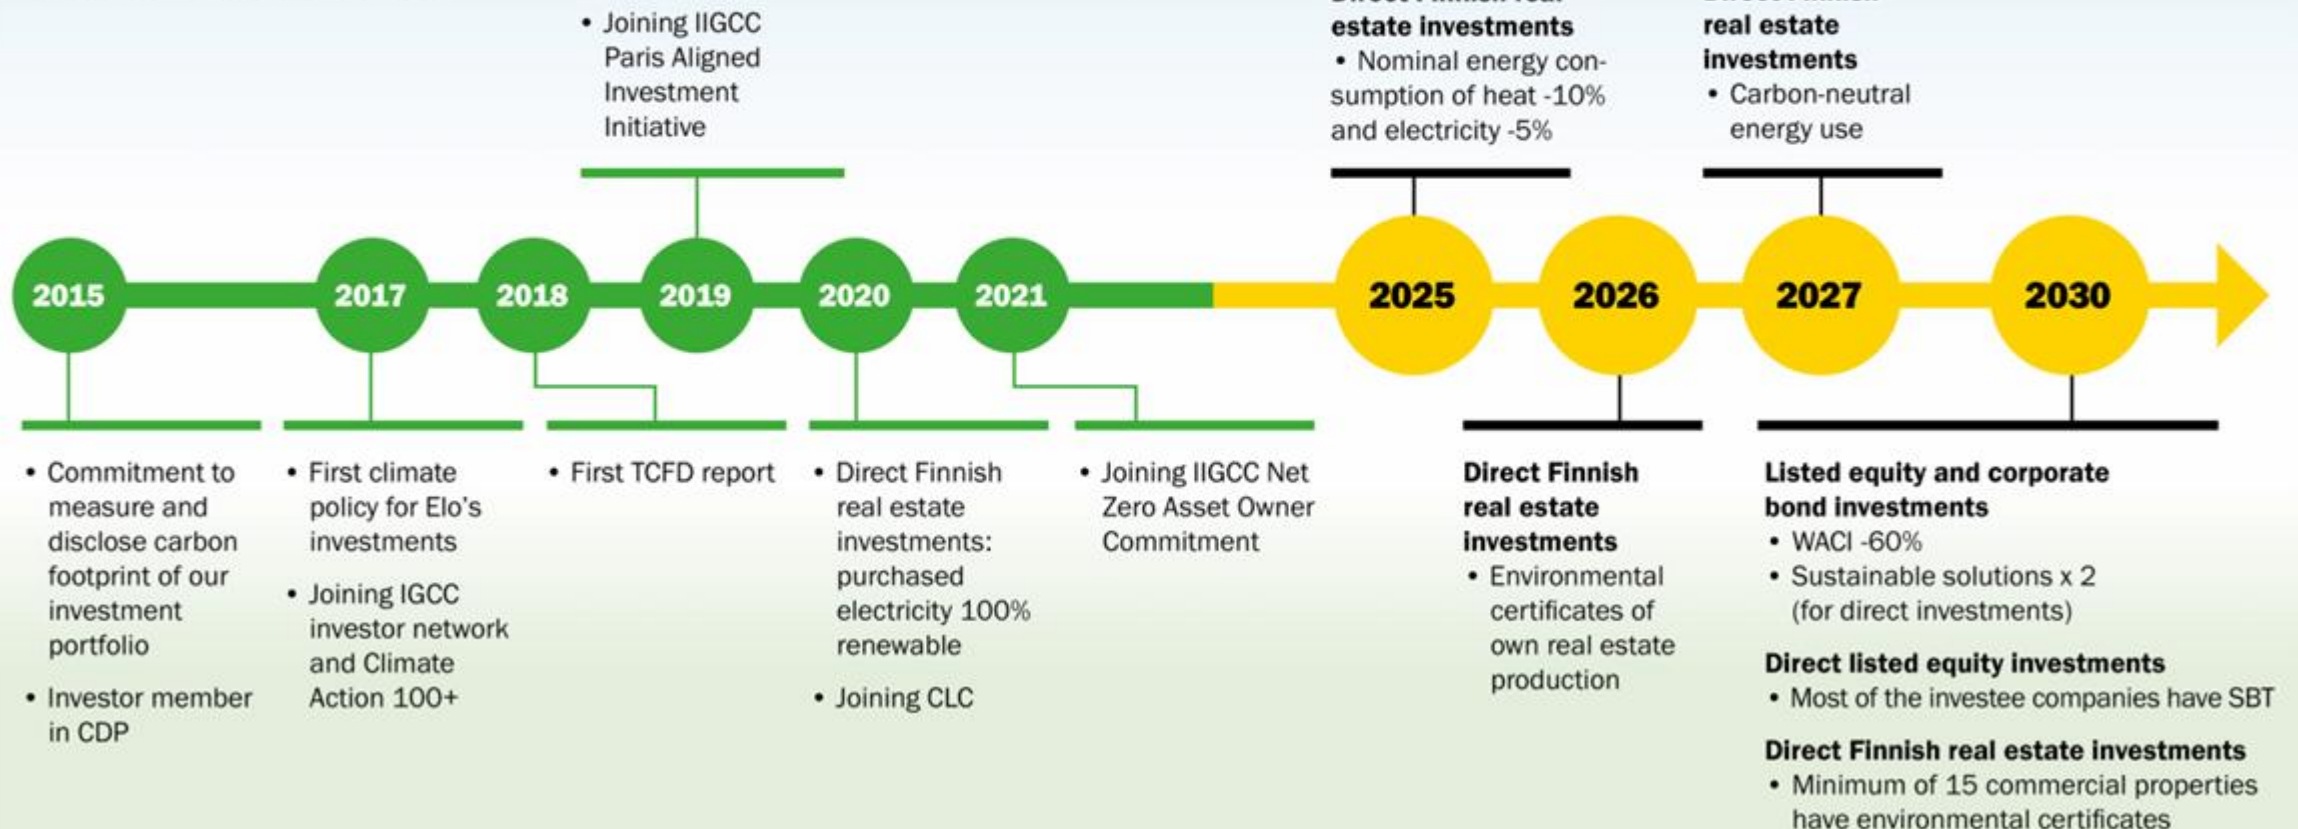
• Joining IIGCC Paris Aligned Investment Initiative

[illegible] estate investments
• Nominal energy consumption of heat -10% and electricity -5%

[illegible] real estate investments
• Carbon-neutral energy use

2015

2017

2018

2019

2020

2021

2025

2026

2027

2030

• Commitment to measure and disclose carbon footprint of our investment portfolio
• Investor member in CDP

• First climate policy for Elo's investments
• Joining IGCC investor network and Climate Action 100+

• First TCFD report

• Direct Finnish real estate investments: purchased electricity 100% renewable
• Joining CLC

• Joining IIGCC Net Zero Asset Owner Commitment

Direct Finnish real estate investments
• Environmental certificates of own real estate production

Listed equity and corporate bond investments
• WACI -60%
• Sustainable solutions x 2 (for direct investments)

Direct listed equity investments
• Most of the investee companies have SBT

Direct Finnish real estate investments
• Minimum of 15 commercial properties have environmental certificates